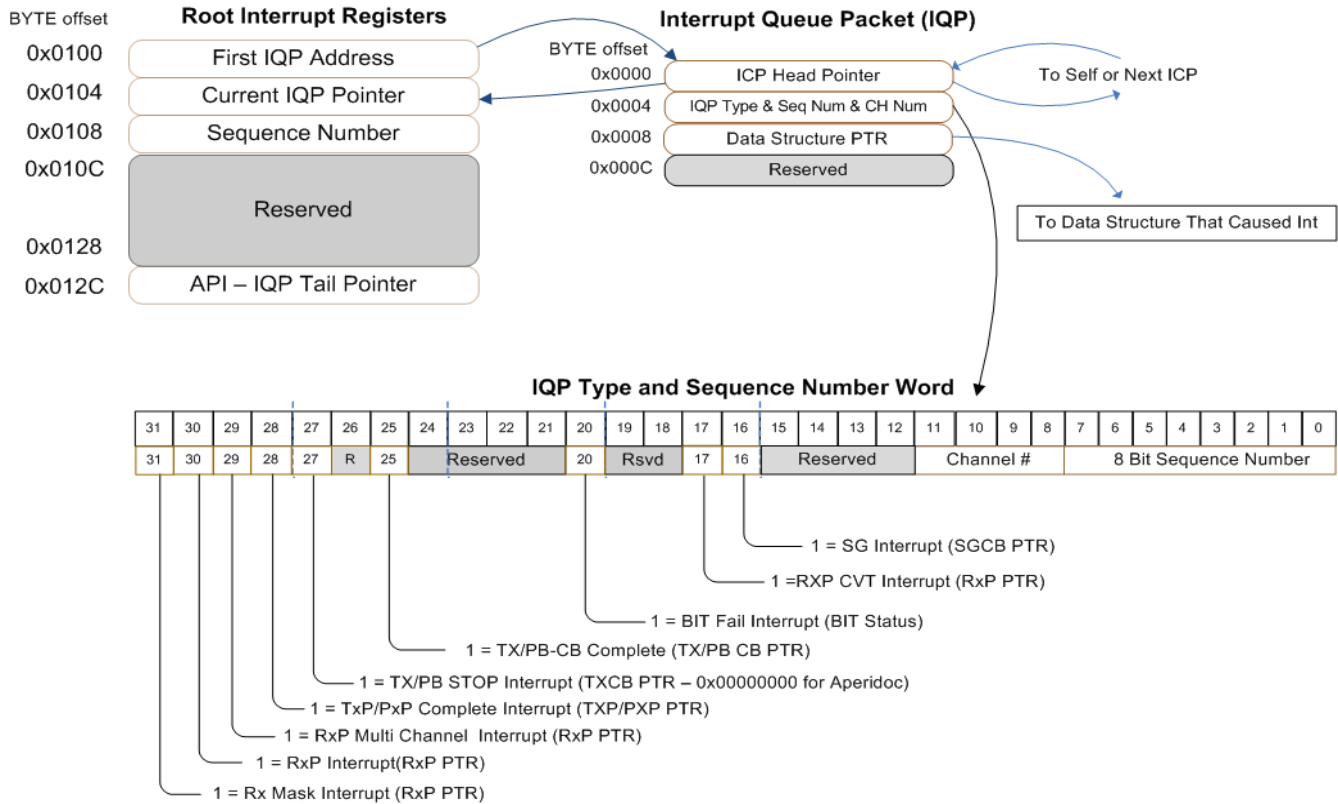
BYTE offset

Root Interrupt Registers

| | |
|---|---|
| 0x0100 | First IQP Address |
| 0x0104 | Current IQP Pointer |
| 0x0108 | Sequence Number |
| 0x010C | Reserved |
| 0x0128 | |
| 0x012C | API – IQP Tail Pointer |

Interrupt Queue Packet (IQP)

BYTE offset

| | |
|---|---|
| 0x0000 | ICP Head Pointer |
| 0x0004 | IQP Type & Seq Num & CH Num |
| 0x0008 | Data Structure PTR |
| 0x000C | Reserved |

To Self or Next ICP

To Data Structure That Caused Int

IQP Type and Sequence Number Word

| 31 | 30 | 29 | 28 | 27 | 26 | 25 | 24 | 23 | 22 | 21 | 20 | 19 | 18 | 17 | 16 | 15 | 14 | 13 | 12 | 11 | 10 | 9 | 8 | 7 | 6 | 5 | 4 | 3 | 2 | 1 | 0 |
|---|---|---|---|---|---|---|---|---|---|---|---|---|---|---|---|---|---|---|---|---|---|---|---|---|---|---|---|---|---|---|---|
| 31 | 30 | 29 | 28 | 27 | R | 25 | Reserved | | | | 20 | Rsvd | | 17 | 16 | Reserved | | | | Channel # | | | | 8 Bit Sequence Number | | | | | | | |

1 = SG Interrupt (SGCB PTR)

1 =RXP CVT Interrupt (RxP PTR)

1 = BIT Fail Interrupt (BIT Status)

1 = TX/PB-CB Complete (TX/PB CB PTR)

1 = TX/PB STOP Interrupt (TXCB PTR – 0x00000000 for Aperidoc)

1 = TxP/PxP Complete Interrupt (TXP/PXP PTR)

1 = RxP Multi Channel Interrupt (RxP PTR)

1 = RxP Interrupt(RxP PTR)

1 = Rx Mask Interrupt (RxP PTR)